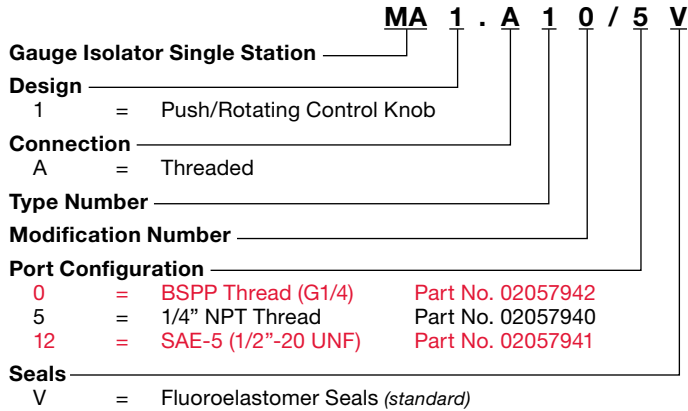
MA 1 . A 1 0 / 5 V

Gauge Isolator Single Station

Design
1 = Push/Rotating Control Knob

Connection
A = Threaded

Type Number

Modification Number

Port Configuration
0 = BSPP Thread (G1/4) Part No. 02057942
5 = 1/4" NPT Thread Part No. 02057940
12 = SAE-5 (1/2"-20 UNF) Part No. 02057941

Seals
V = Fluoroelastomer Seals *(standard)*